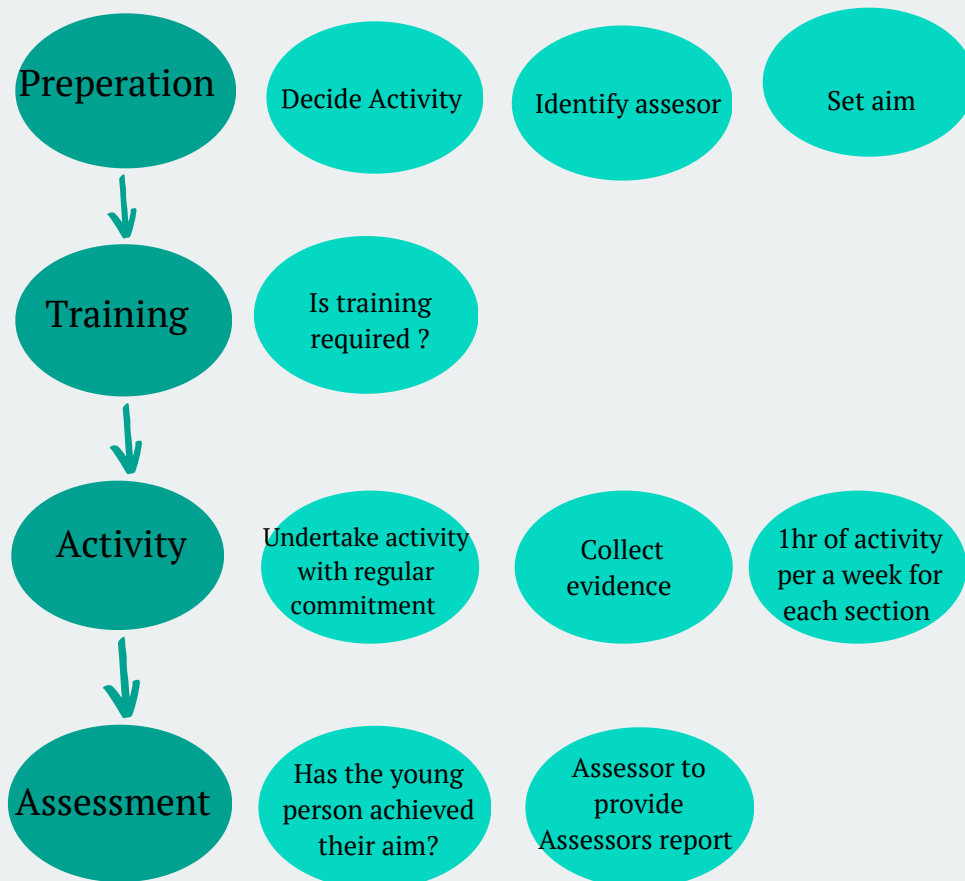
Preperation

Decide Activity

Identify assesor

Set aim

Training

Is training required ?

Activity

Undertake activity with regular commitment

Collect evidence

1hr of activity per a week for each section

Assessment

Has the young person achieved their aim?

Assessor to provide Assessors report